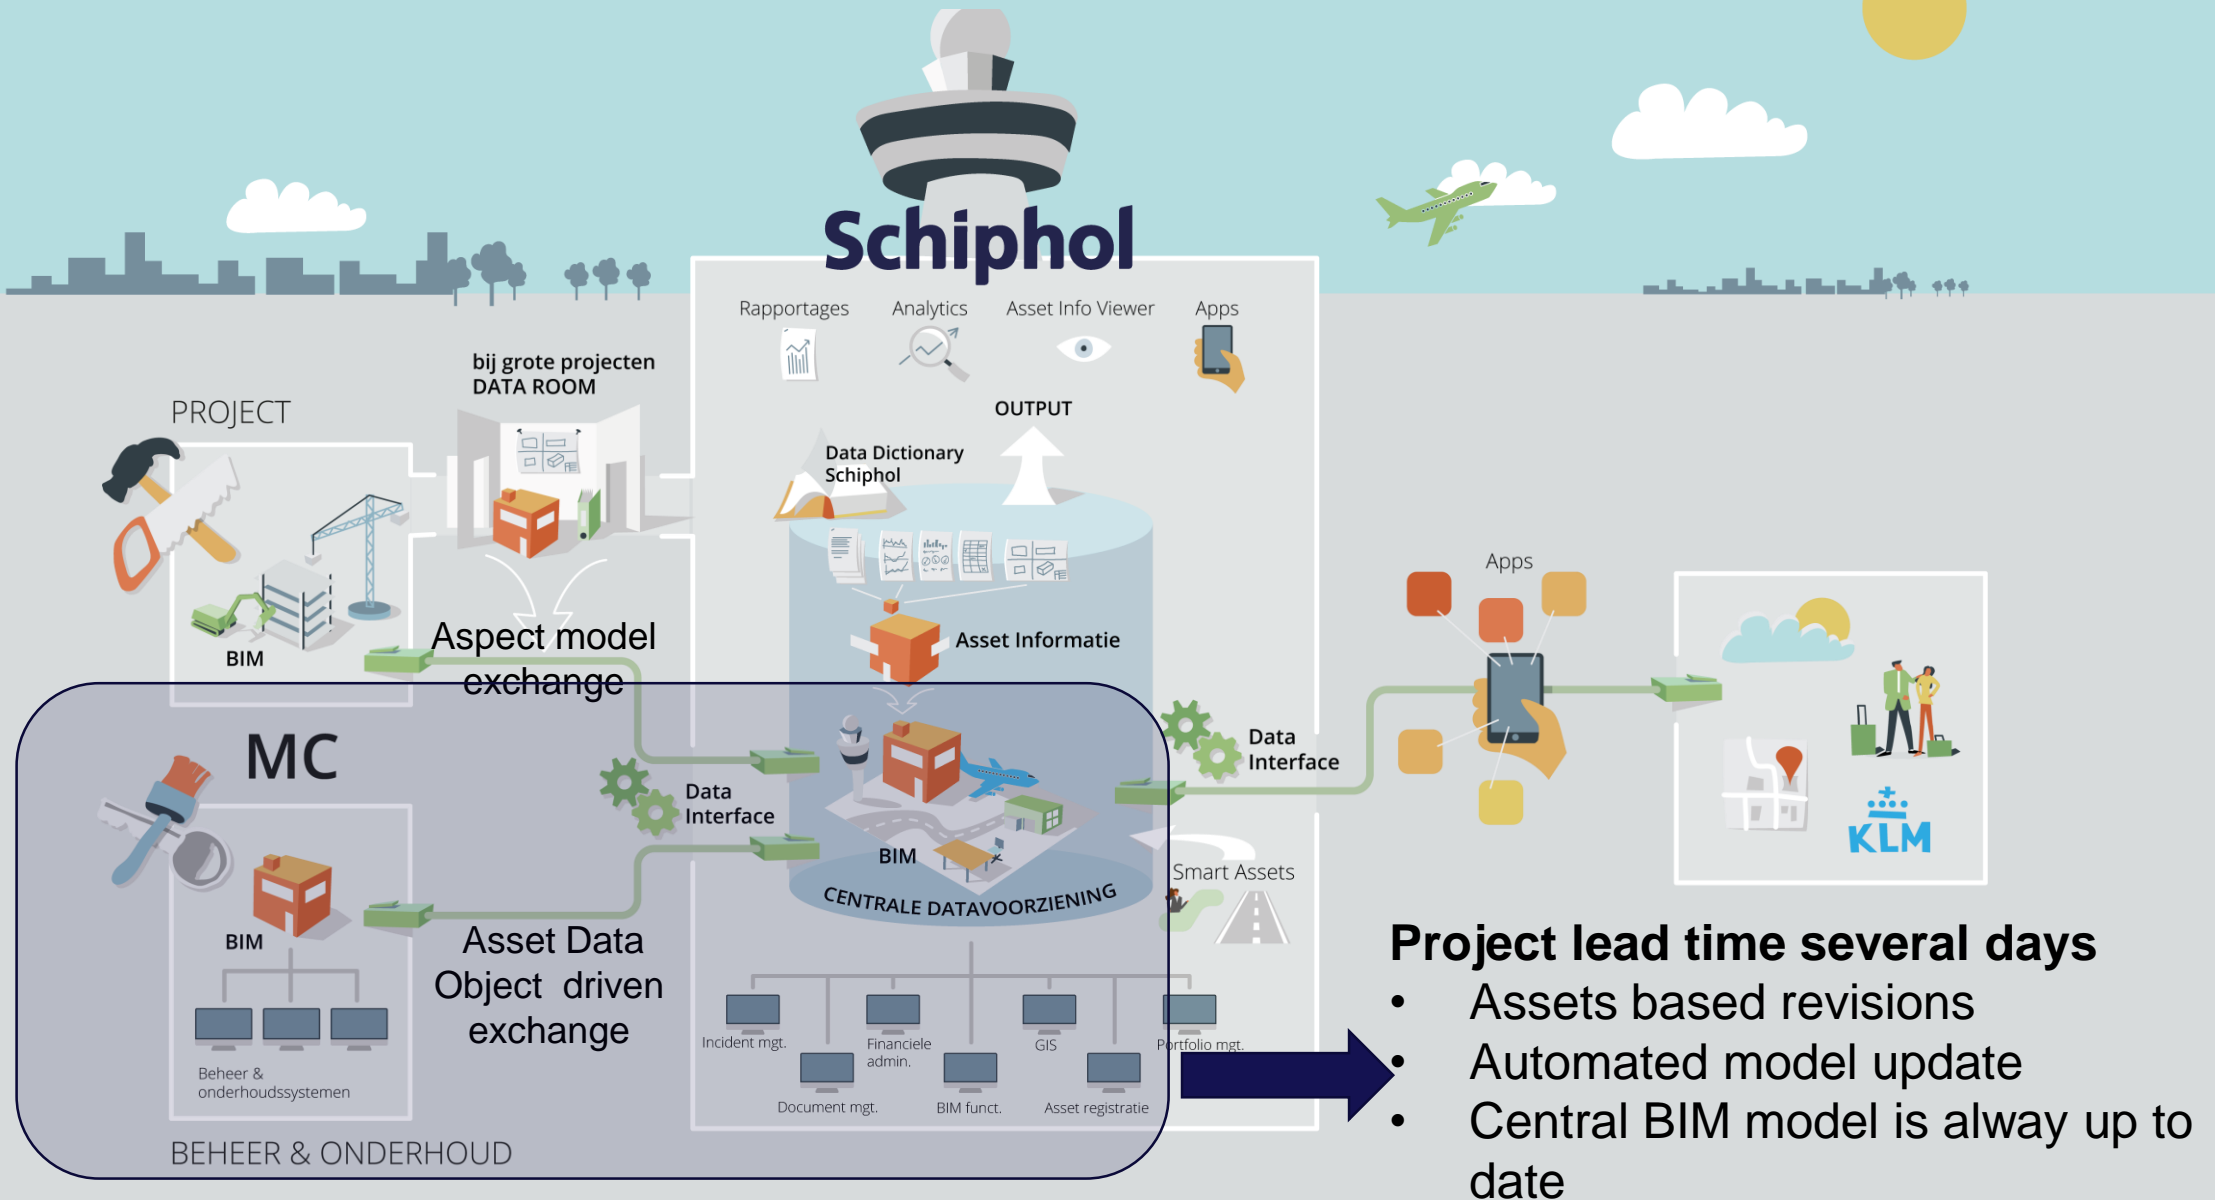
Schiphol

Rapportages
Analytics
Asset Info Viewer
Apps

OUTPUT

bij grote projecten
DATA ROOM

PROJECT

Data Dictionary Schiphol

BIM

Aspect model exchange

Asset Informatie

Data Interface

Apps

MC

Data Interface

BIM

CENTRALE DATAVOORZIENING

Smart Assets

BIM

Asset Data Object driven exchange

Incident mgt.
Financiele admin.
GIS
Portfolio mgt.
Document mgt.
BIM funct.
Asset registratie

Beheer & onderhoudssystemen

BEHEER & ONDERHOUD

KLM

Project lead time several days
• Assets based revisions
• Automated model update
• Central BIM model is alway up to date